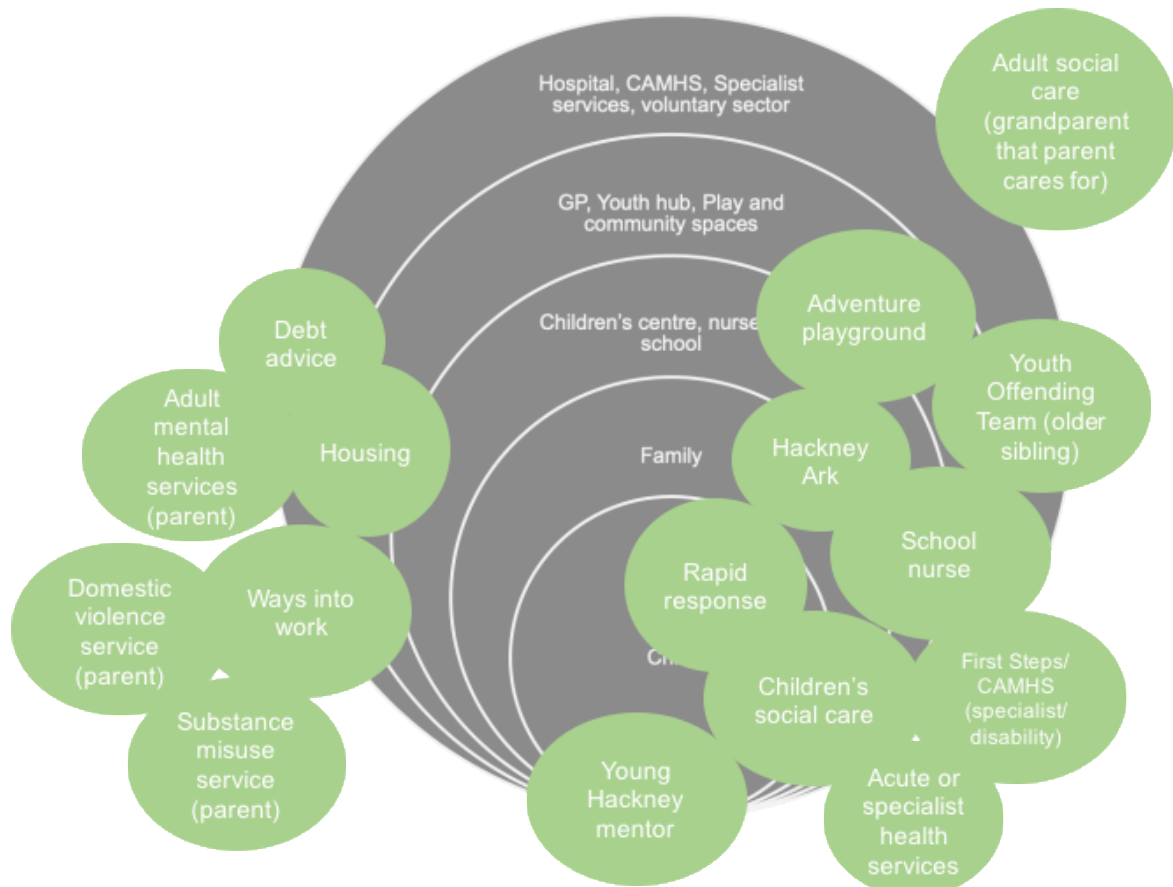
Hospital, CAMHS, Specialist services, voluntary sector

GP, Youth hub, Play and community spaces

Children's centre, nurse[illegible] school

Family

Chi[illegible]

Adult social care (grandparent that parent cares for)

Adventure playground

Debt advice

Adult mental health services (parent)

Housing

Youth Offending Team (older sibling)

Hackney Ark

School nurse

Domestic violence service (parent)

Ways into work

Rapid response

First Steps/ CAMHS (specialist/ disability)

Children's social care

Substance misuse service (parent)

Young Hackney mentor

Acute or specialist health services